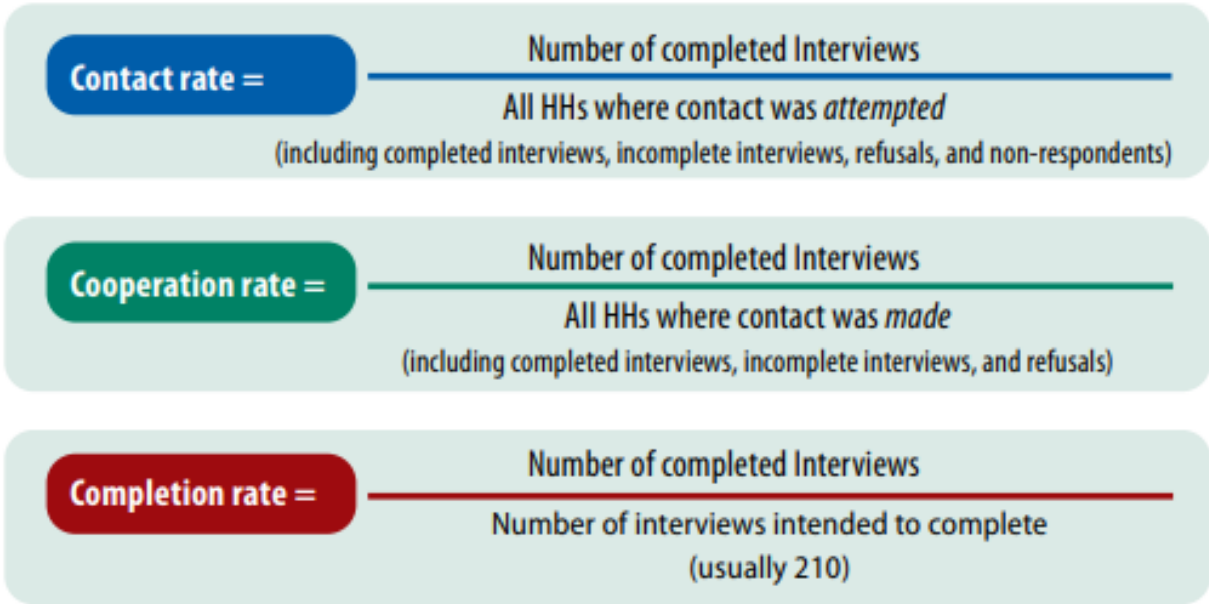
Contact rate =

Number of completed Interviews

All HHs where contact was *attempted*

(including completed interviews, incomplete interviews, refusals, and non-respondents)

Cooperation rate =

Number of completed Interviews

All HHs where contact was *made*

(including completed interviews, incomplete interviews, and refusals)

Completion rate =

Number of completed Interviews

Number of interviews intended to complete

(usually 210)